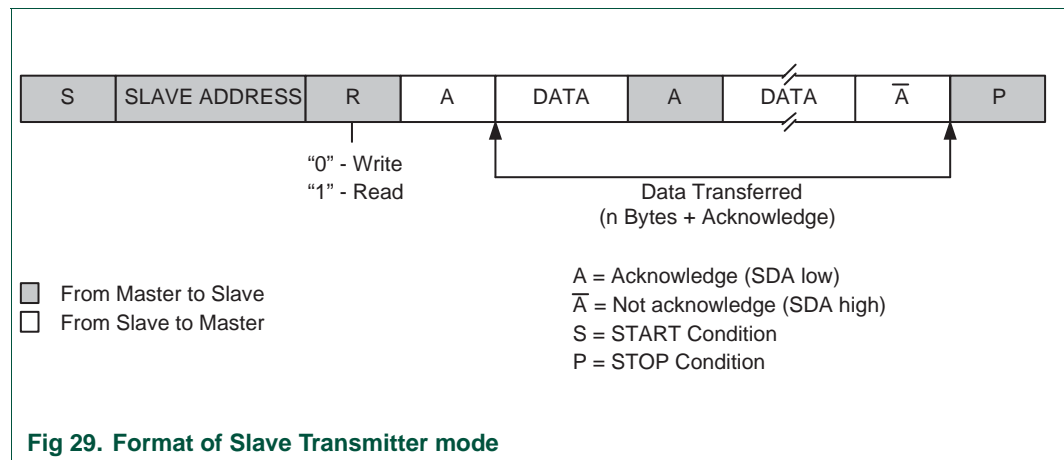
| S | SLAVE ADDRESS | R | A | DATA | A | DATA | $\overline{A}$ | P |
|---|---|---|---|---|---|---|---|---|

“0” - Write
“1” - Read

Data Transferred
(n Bytes + Acknowledge)

From Master to Slave
From Slave to Master

A = Acknowledge (SDA low)
$\overline{A}$ = Not acknowledge (SDA high)
S = START Condition
P = STOP Condition

Fig 29. Format of Slave Transmitter mode